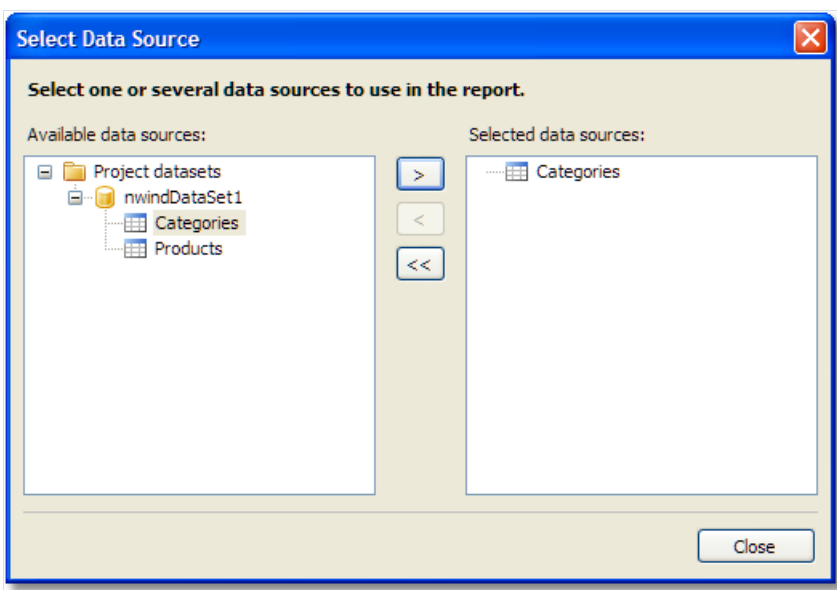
Select Data Source

Select one or several data sources to use in the report.

Available data sources:

Project datasets
nwindDataSet1
Categories
Products

>
<
<<

Selected data sources:

Categories

Close